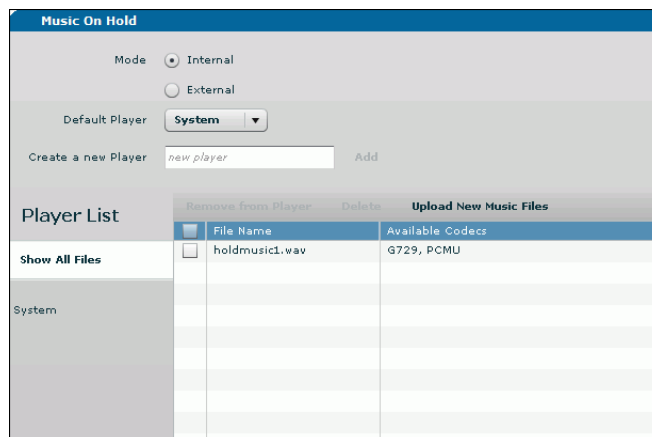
Music On Hold

Mode Internal

External

Default Player System

Create a new Player new player Add

Player List

Remove from Player Delete Upload New Music Files

| | File Name | Available Codecs |
|---|---|---|
| | holdmusic1.wav | G729, PCMU |

Show All Files

System